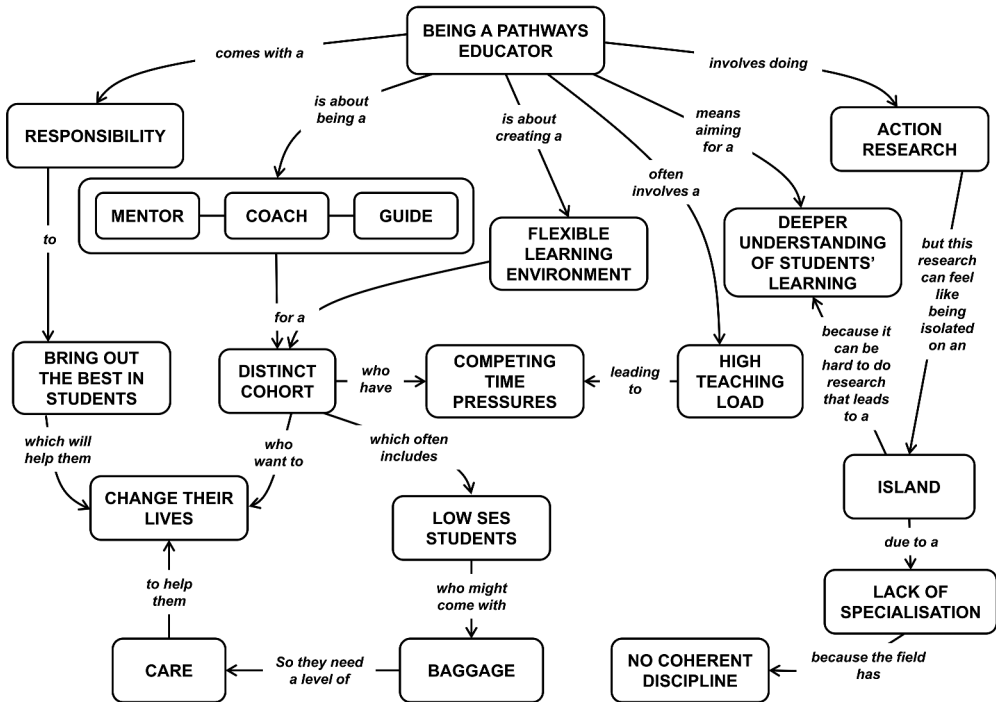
BEING A PATHWAYS EDUCATOR

comes with a

RESPONSIBILITY

to

BRING OUT THE BEST IN STUDENTS

which will help them

CHANGE THEIR LIVES

is about being a

MENTOR

COACH

GUIDE

for a

DISTINCT COHORT

who want to

who have

COMPETING TIME PRESSURES

which often includes

LOW SES STUDENTS

who might come with

BAGGAGE

So they need a level of

CARE

to help them

is about creating a

FLEXIBLE LEARNING ENVIRONMENT

often involves a

HIGH TEACHING LOAD

leading to

means aiming for a

DEEPER UNDERSTANDING OF STUDENTS' LEARNING

because it can be hard to do research that leads to a

involves doing

ACTION RESEARCH

but this research can feel like being isolated on an

ISLAND

due to a

LACK OF SPECIALISATION

because the field has

NO COHERENT DISCIPLINE